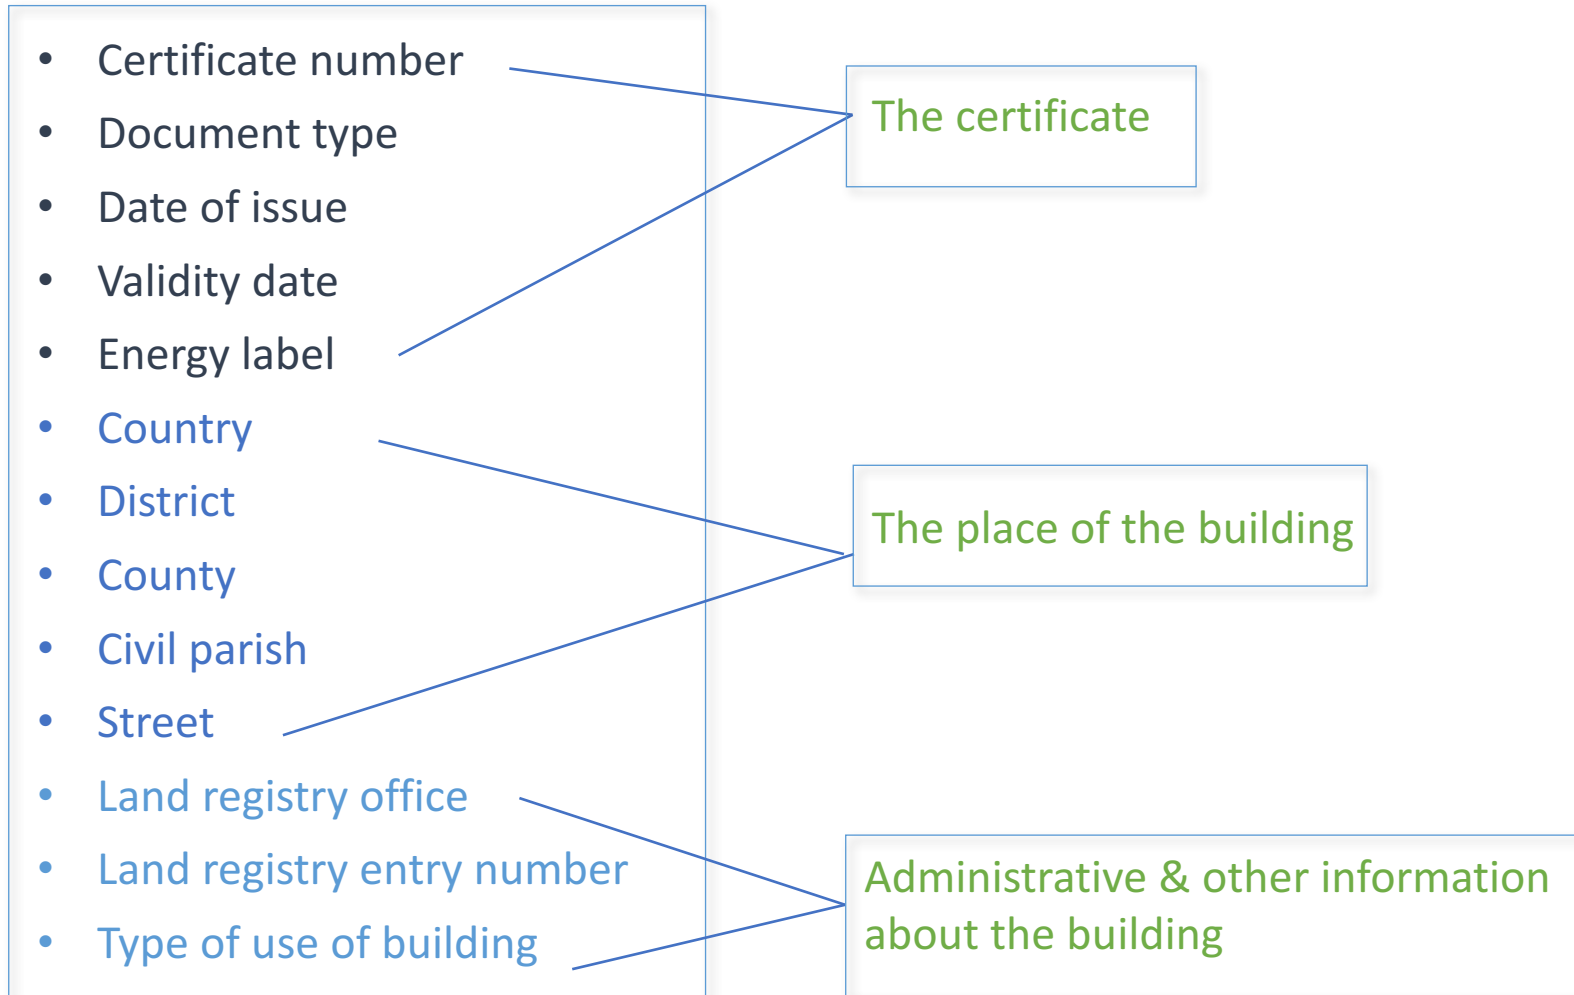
- Certificate number
- Document type
- Date of issue
- Validity date
- Energy label
- Country
- District
- County
- Civil parish
- Street
- Land registry office
- Land registry entry number
- Type of use of building

The certificate

The place of the building

Administrative & other information about the building